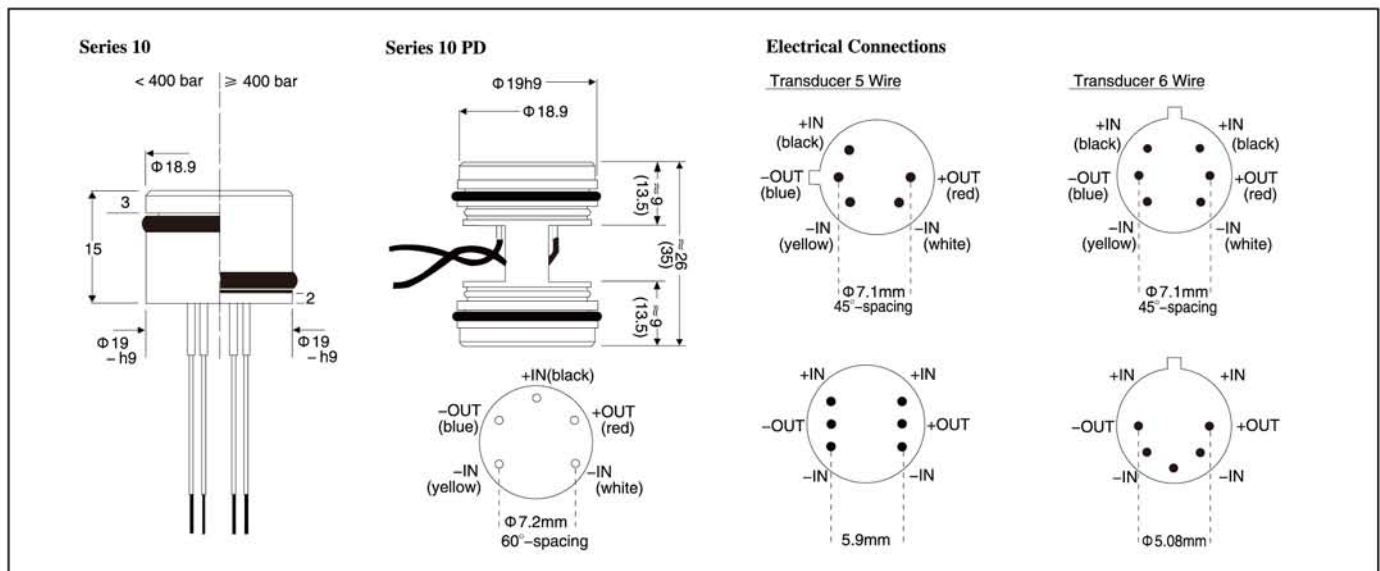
Series 10

< 400 bar

≥ 400 bar

Φ18.9

3

15

2

Φ19 – h9

Φ19 – h9

Series 10 PD

Φ19h9

Φ18.9

≈ 9 (13.5)

≈ 26 (35)

≈ 9 (13.5)

+IN(black)

–OUT (blue)

+OUT (red)

–IN (yellow)

–IN (white)

Φ7.2mm 60°-spacing

Electrical Connections

Transducer 5 Wire

+IN (black)

–OUT (blue)

+OUT (red)

–IN (yellow)

–IN (white)

Φ7.1mm 45°-spacing

+IN

+IN

–OUT

+OUT

–IN

–IN

5.9mm

Transducer 6 Wire

+IN (black)

+IN (black)

–OUT (blue)

+OUT (red)

–IN (yellow)

–IN (white)

Φ7.1mm 45°-spacing

+IN

+IN

–OUT

+OUT

–IN

–IN

Φ5.08mm